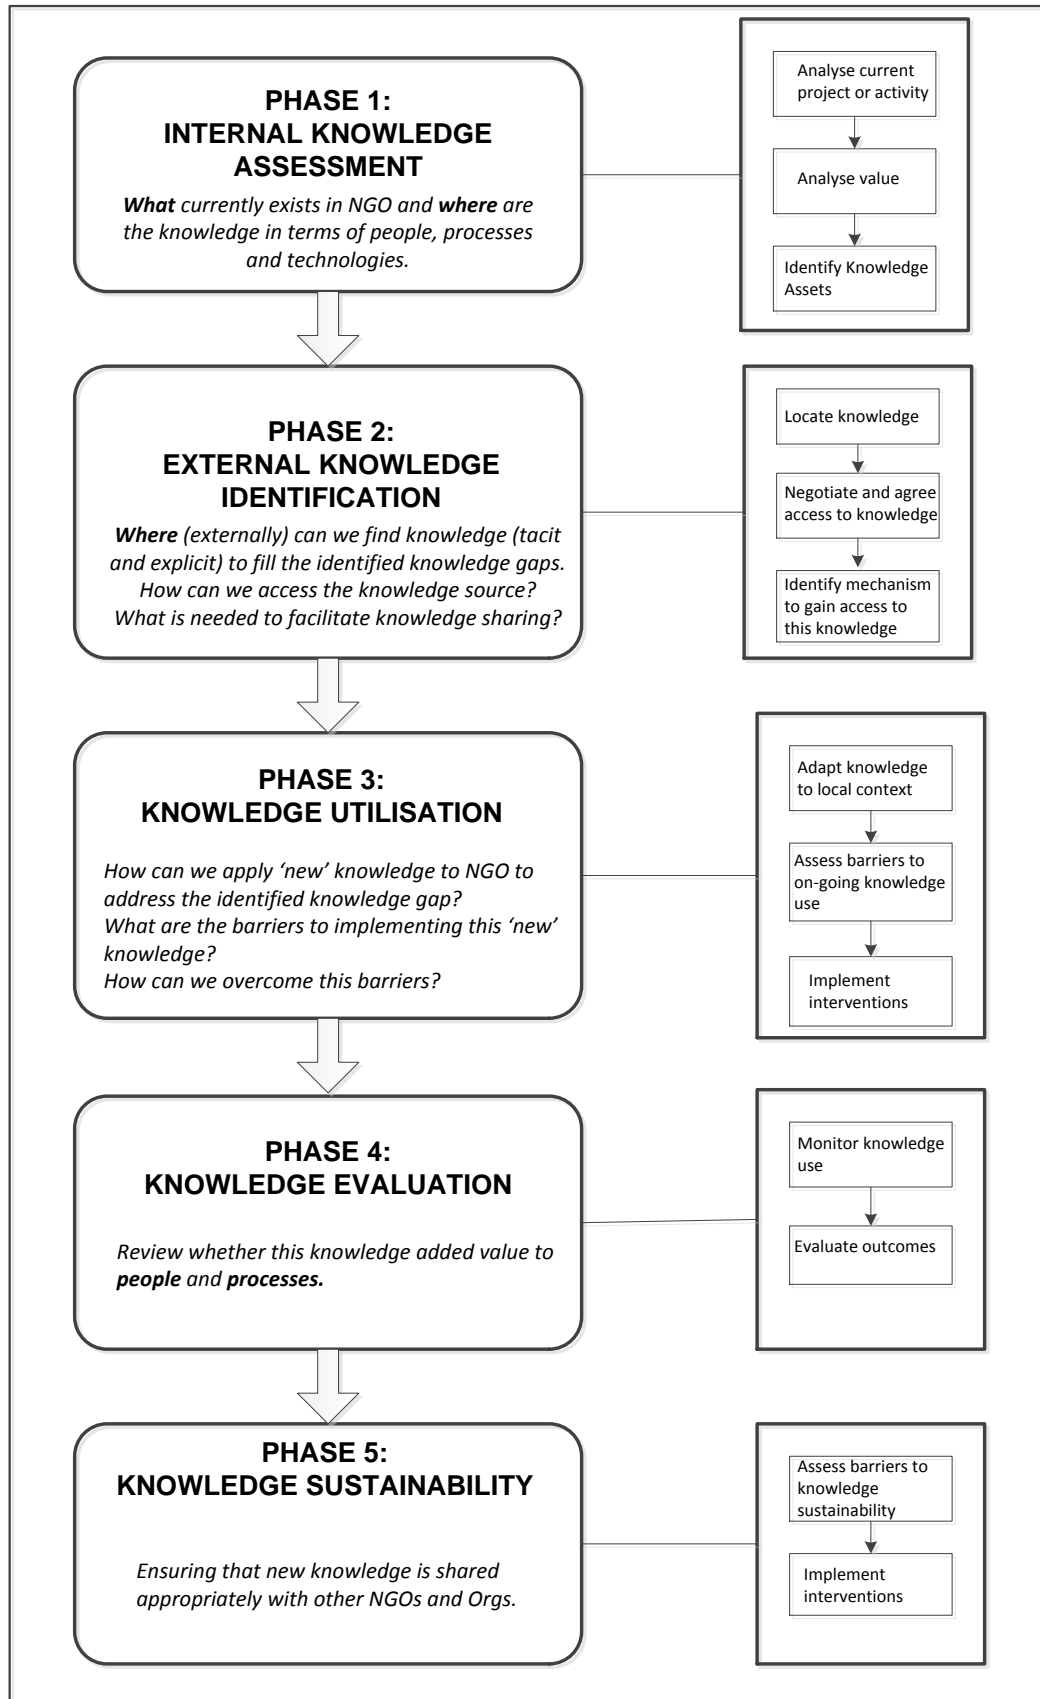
PHASE 1:
INTERNAL KNOWLEDGE ASSESSMENT

What currently exists in NGO and where are the knowledge in terms of people, processes and technologies.

Analyse current project or activity

Analyse value

Identify Knowledge Assets

PHASE 2:
EXTERNAL KNOWLEDGE IDENTIFICATION

Where (externally) can we find knowledge (tacit and explicit) to fill the identified knowledge gaps. How can we access the knowledge source? What is needed to facilitate knowledge sharing?

Locate knowledge

Negotiate and agree access to knowledge

Identify mechanism to gain access to this knowledge

PHASE 3:
KNOWLEDGE UTILISATION

How can we apply 'new' knowledge to NGO to address the identified knowledge gap? What are the barriers to implementing this 'new' knowledge? How can we overcome this barriers?

Adapt knowledge to local context

Assess barriers to on-going knowledge use

Implement interventions

PHASE 4:
KNOWLEDGE EVALUATION

Review whether this knowledge added value to people and processes.

Monitor knowledge use

Evaluate outcomes

PHASE 5:
KNOWLEDGE SUSTAINABILITY

Ensuring that new knowledge is shared appropriately with other NGOs and Orgs.

Assess barriers to knowledge sustainability

Implement interventions